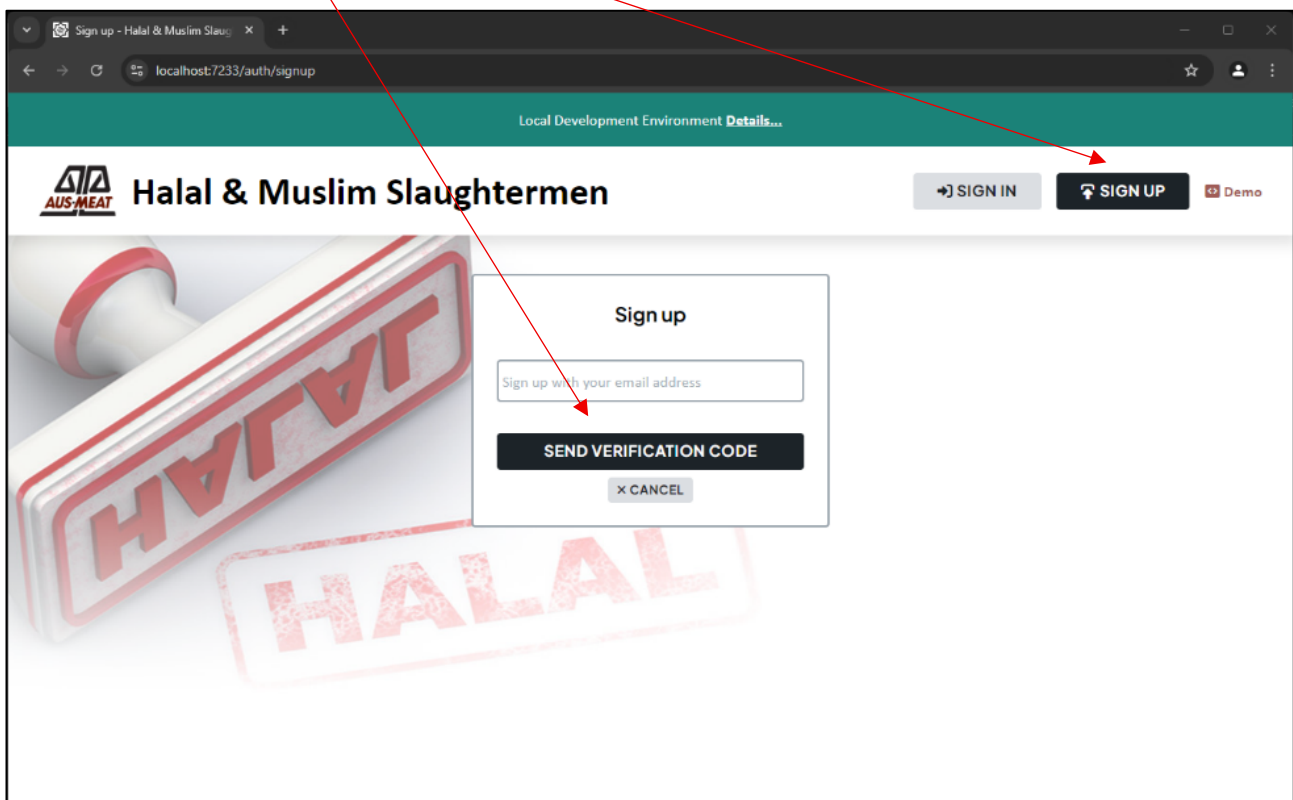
Sign up - Halal & Muslim Slaug ×

localhost:7233/auth/signup

Local Development Environment Details...

AUS-MEAT

Halal & Muslim Slaughtermen

SIGN IN

SIGN UP

Demo

HALAL

HALAL

Sign up

Sign up with your email address

SEND VERIFICATION CODE

× CANCEL